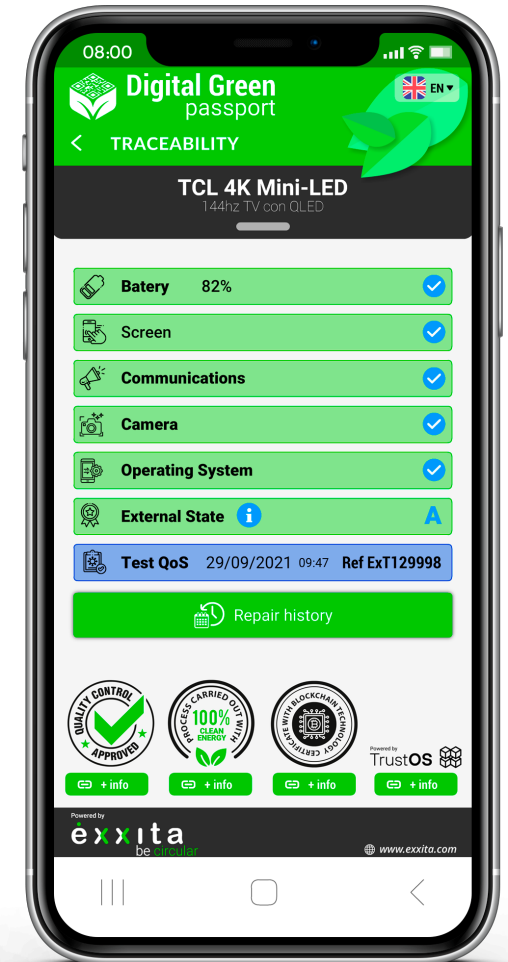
08:00

Digital Green passport

EN

TRACEABILITY

TCL 4K Mini-LED
144hz TV con QLED

Batery 82%

Screen

Communications

Camera

Operating System

External State A

Test QoS 29/09/2021 09:47 Ref ExT129998

Repair history

QUALITY CONTROL APPROVED

PROCESS CARRIED OUT WITH 100% CLEAN ENERGY

CERTIFICATE WITH BLOCKCHAIN TECHNOLOGY

Powered by TrustOS

+ info + info + info + info

Powered by
exxita
be circular

www.exxita.com